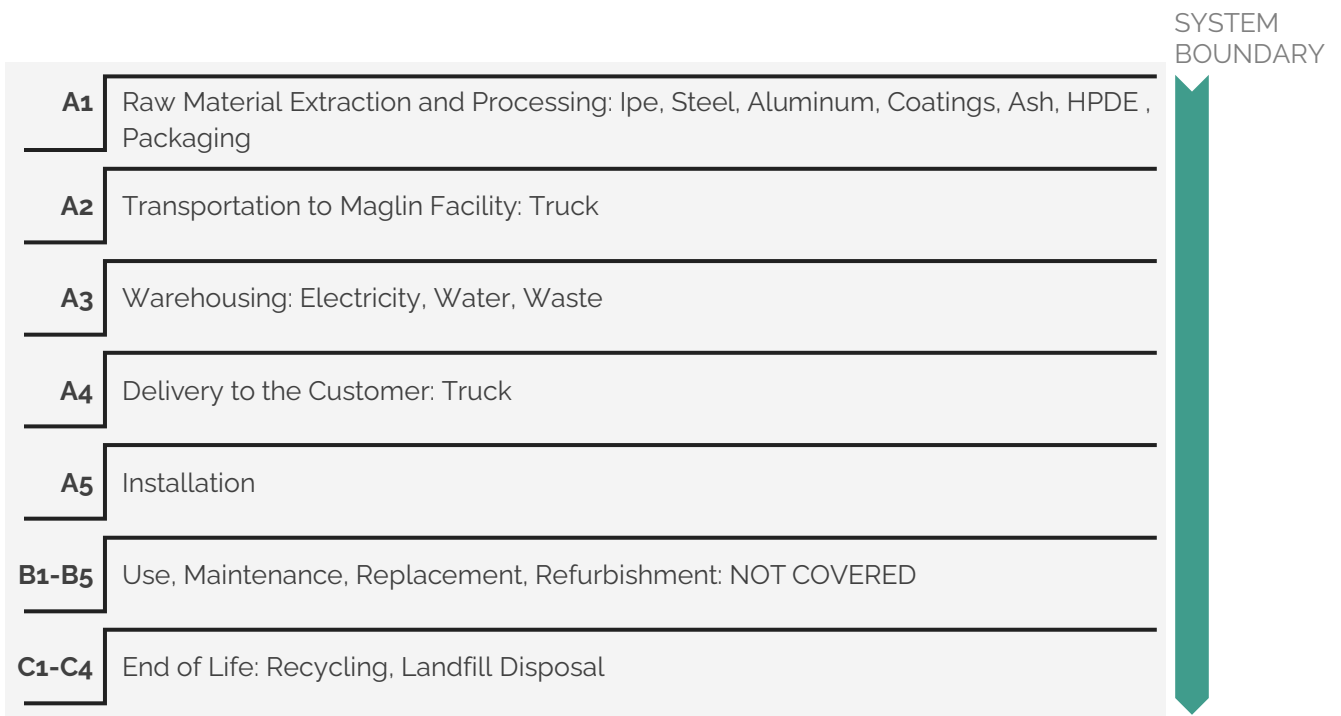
SYSTEM BOUNDARY

A1 Raw Material Extraction and Processing: Ipe, Steel, Aluminum, Coatings, Ash, HPDE , Packaging

A2 Transportation to Maglin Facility: Truck

A3 Warehousing: Electricity, Water, Waste

A4 Delivery to the Customer: Truck

A5 Installation

B1-B5 Use, Maintenance, Replacement, Refurbishment: NOT COVERED

C1-C4 End of Life: Recycling, Landfill Disposal